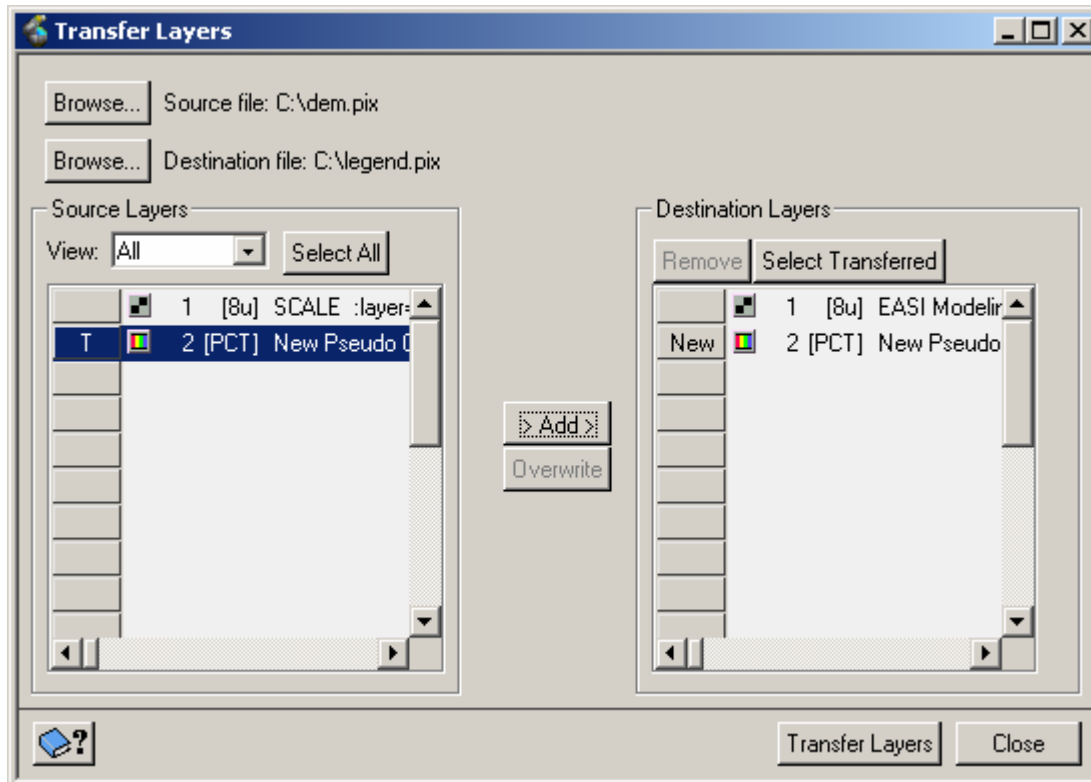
Transfer Layers

Browse... Source file: C:\dem.pix

Browse... Destination file: C:\legend.pix

Source Layers

View: All

Select All

1 [8u] SCALE :layer

T 2 [PCT] New Pseudo C

> Add >

Overwrite

Destination Layers

Remove

Select Transferred

1 [8u] EASI Modelir

New 2 [PCT] New Pseudo

Transfer Layers

Close